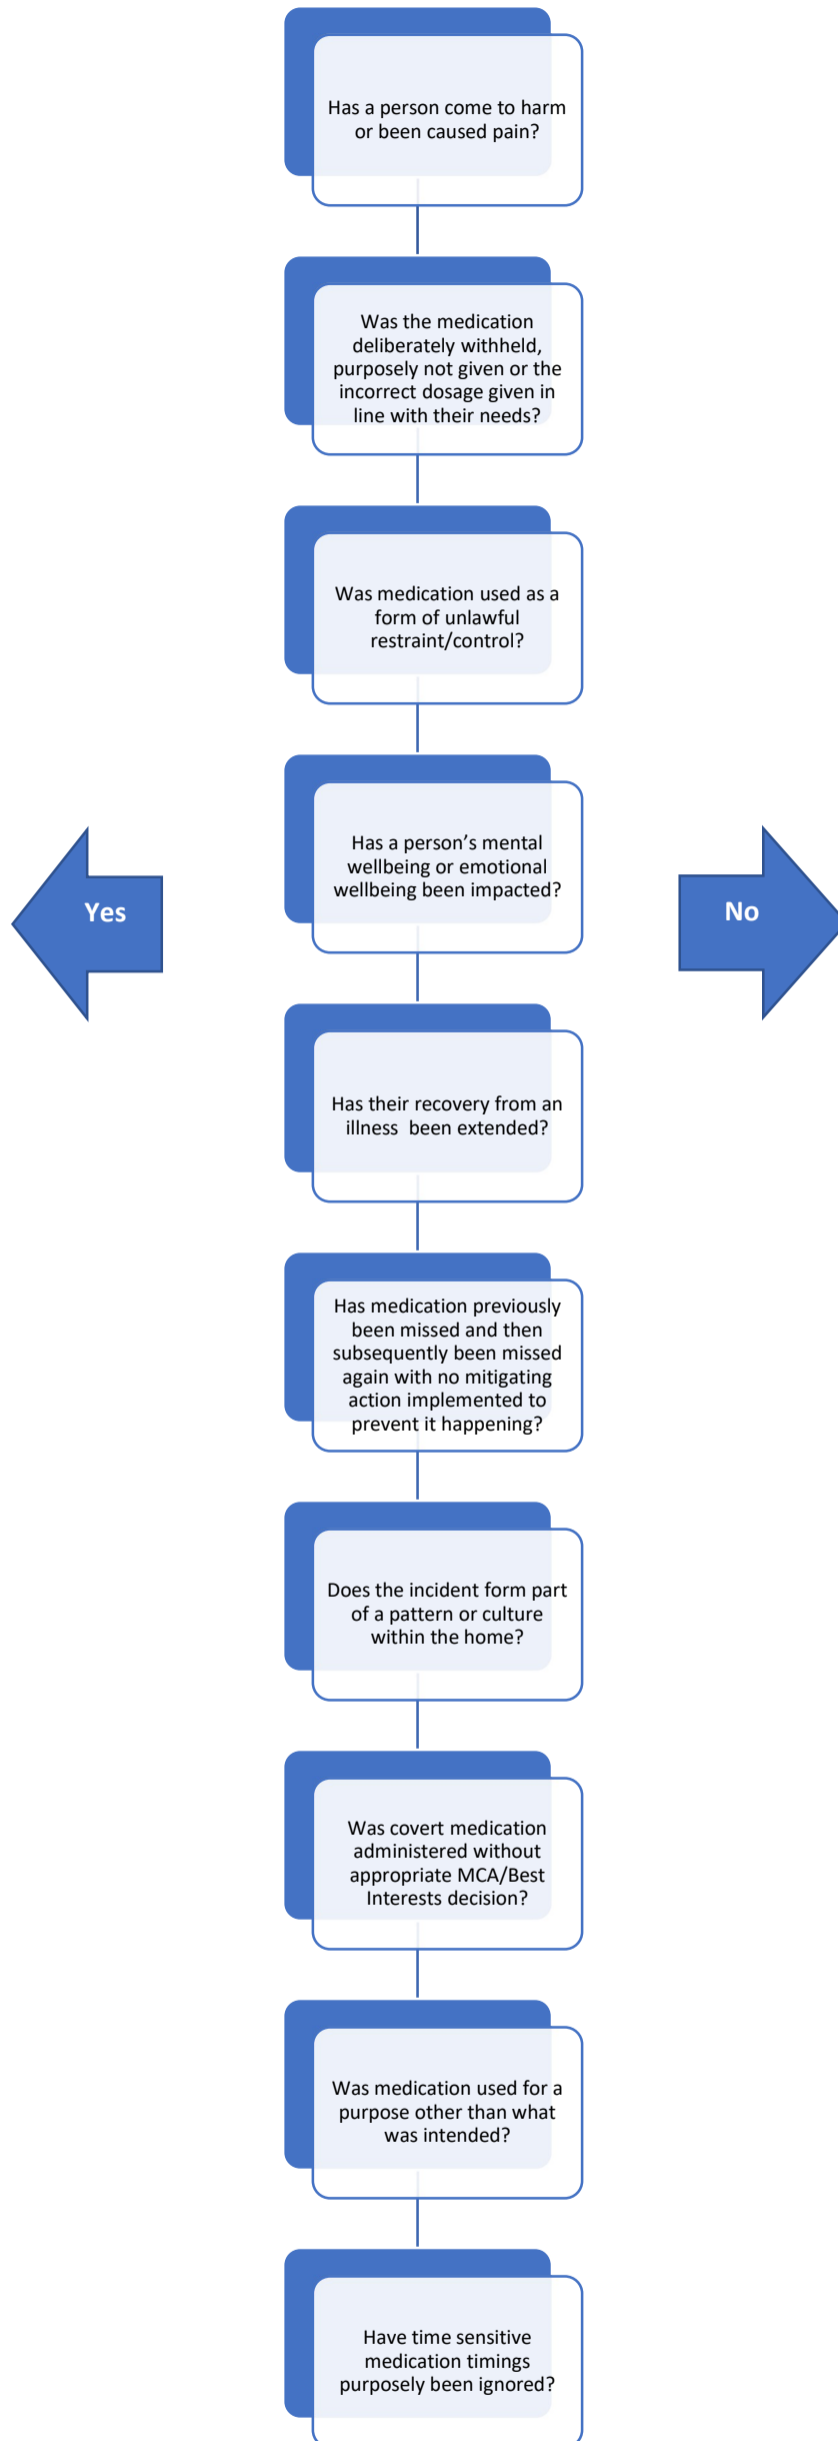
Has a person come to harm or been caused pain?

Was the medication deliberately withheld, purposely not given or the incorrect dosage given in line with their needs?

Was medication used as a form of unlawful restraint/control?

Yes

Has a person's mental wellbeing or emotional wellbeing been impacted?

No

Has their recovery from an illness been extended?

Has medication previously been missed and then subsequently been missed again with no mitigating action implemented to prevent it happening?

Does the incident form part of a pattern or culture within the home?

Was covert medication administered without appropriate MCA/Best Interests decision?

Was medication used for a purpose other than what was intended?

Have time sensitive medication timings purposely been ignored?